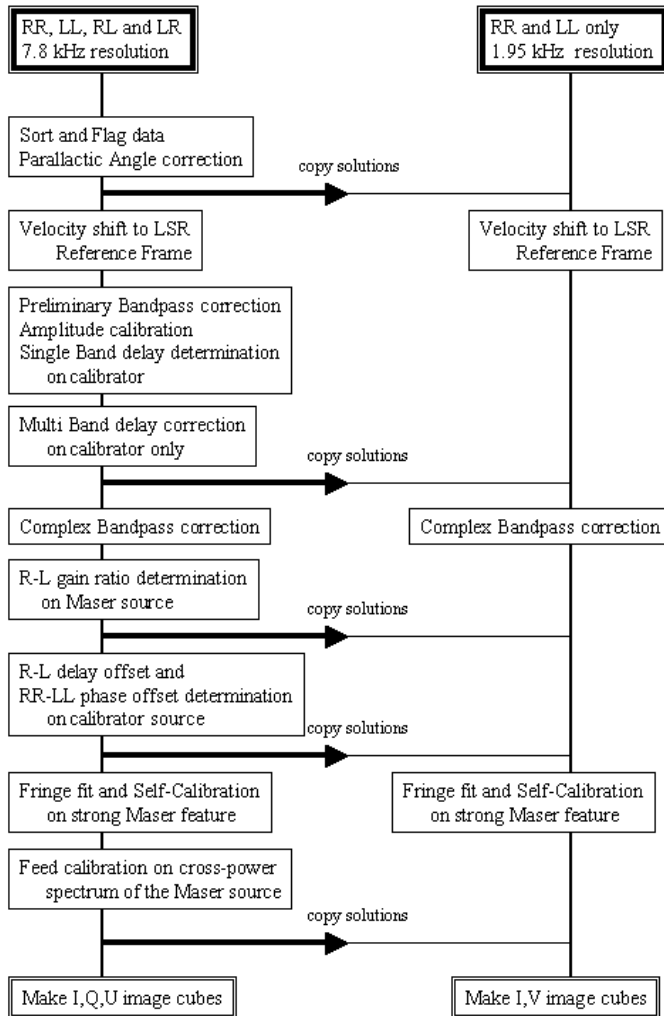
RR, LL, RL and LR
7.8 kHz resolution

RR and LL only
1.95 kHz resolution

Sort and Flag data
Parallactic Angle correction

copy solutions

Velocity shift to LSR
Reference Frame

Velocity shift to LSR
Reference Frame

Preliminary Bandpass correction
Amplitude calibration
Single Band delay determination
on calibrator

Multi Band delay correction
on calibrator only

copy solutions

Complex Bandpass correction

Complex Bandpass correction

R-L gain ratio determination
on Maser source

copy solutions

R-L delay offset and
RR-LL phase offset determination
on calibrator source

copy solutions

Fringe fit and Self-Calibration
on strong Maser feature

Fringe fit and Self-Calibration
on strong Maser feature

Feed calibration on cross-power
spectrum of the Maser source

copy solutions

Make I,Q,U image cubes

Make I,V image cubes